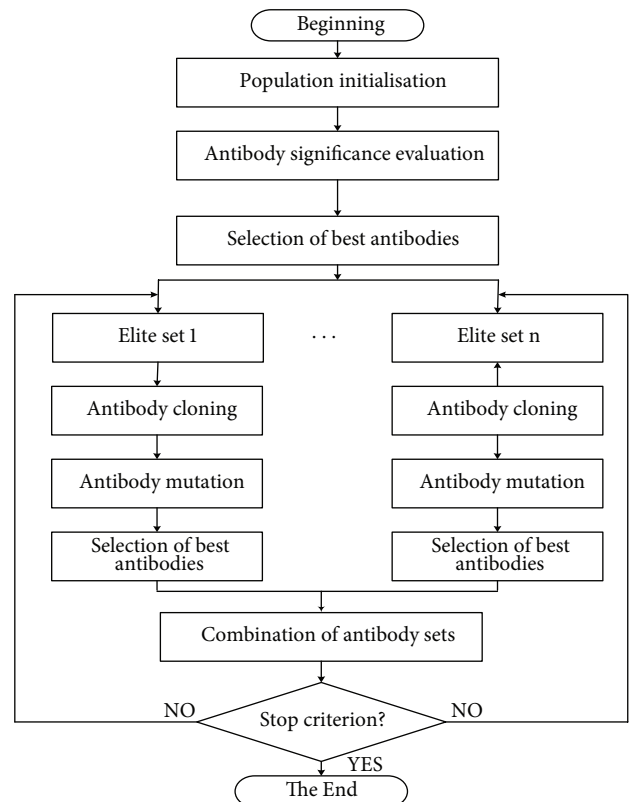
Beginning

Population initialisation

Antibody significance evaluation

Selection of best antibodies

Elite set 1

. . .

Elite set n

Antibody cloning

Antibody cloning

Antibody mutation

Antibody mutation

Selection of best antibodies

Selection of best antibodies

Combination of antibody sets

NO

Stop criterion?

NO

YES

The End